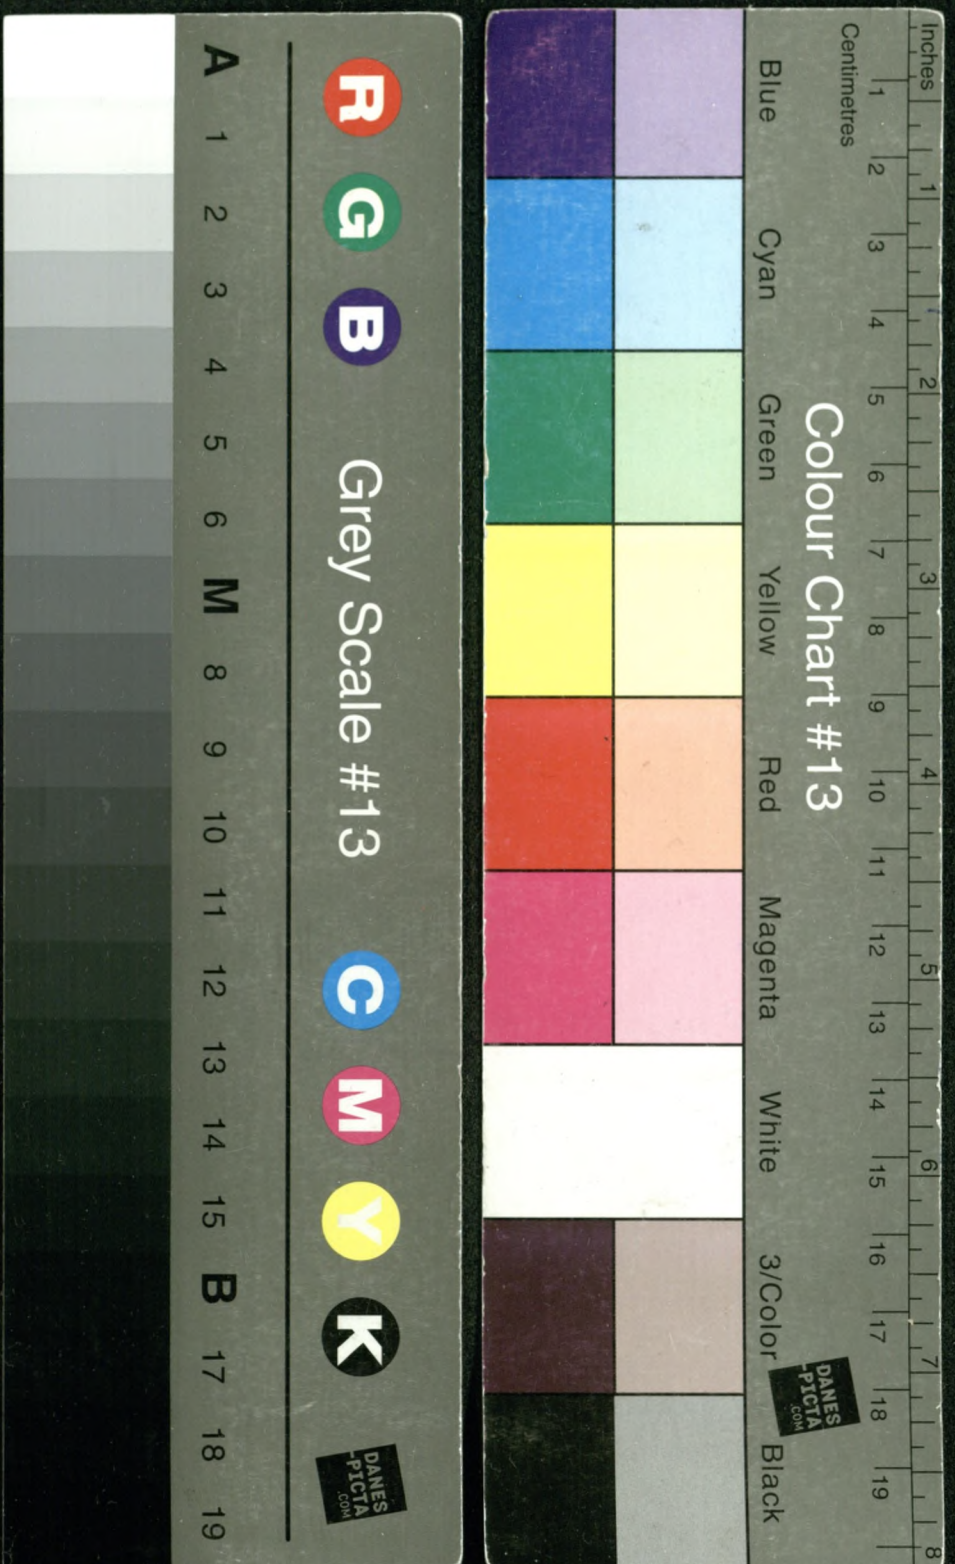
A 1 2 3 4 5 6 M 8 9 10 11 12 13 14 15 B 17 18 19

R G B Grey Scale #13 C M Y K

DANES -PICTA .COM

Inches

Centimetres

1 2 3 4 5 6 7 8 9 10 11 12 13 14 15 16 17 18 19

1 2 3 4 5 6 7 8

Colour Chart #13

Blue Cyan Green Yellow Red Magenta White 3/Color Black

DANES -PICTA .COM